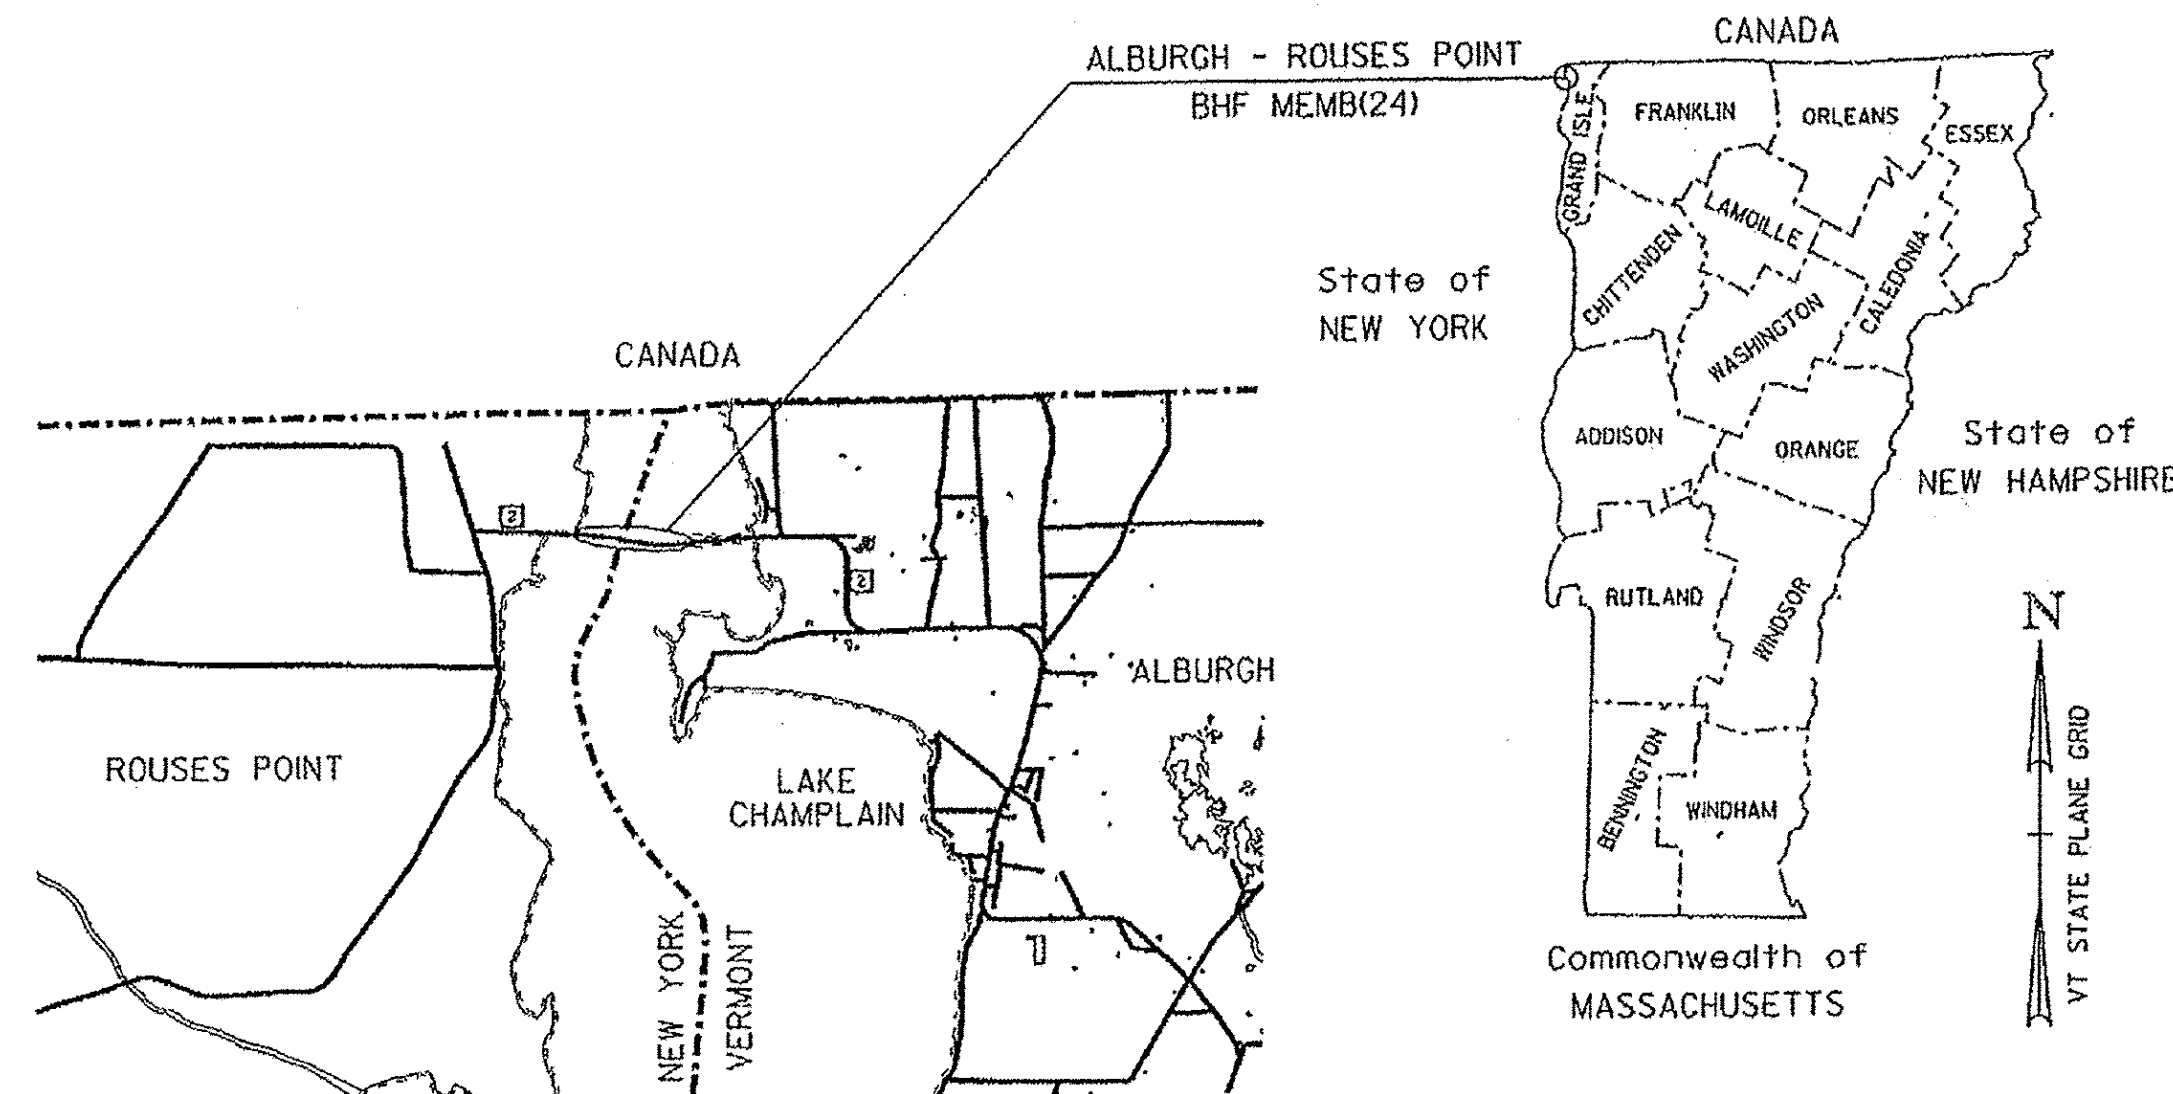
ALBURGH - ROUSES POINT
BHF MEMB(24)

CANADA

GRAND ISLE
FRANKLIN
ORLEANS
ESSEX
LAMOILLE
CHITTENDEN
CALEDONIA
WASHINGTON
ADDISON
ORANGE
RUTLAND
WINDSOR
BENNINGTON
WINDHAM

State of
NEW YORK

State of
NEW HAMPSHIRE

Commonwealth of
MASSACHUSETTS

N
VT STATE PLANE GRID

CANADA

2
2

ROUSES POINT

LAKE
CHAMPLAIN

ALBURGH

NEW YORK
VERMONT